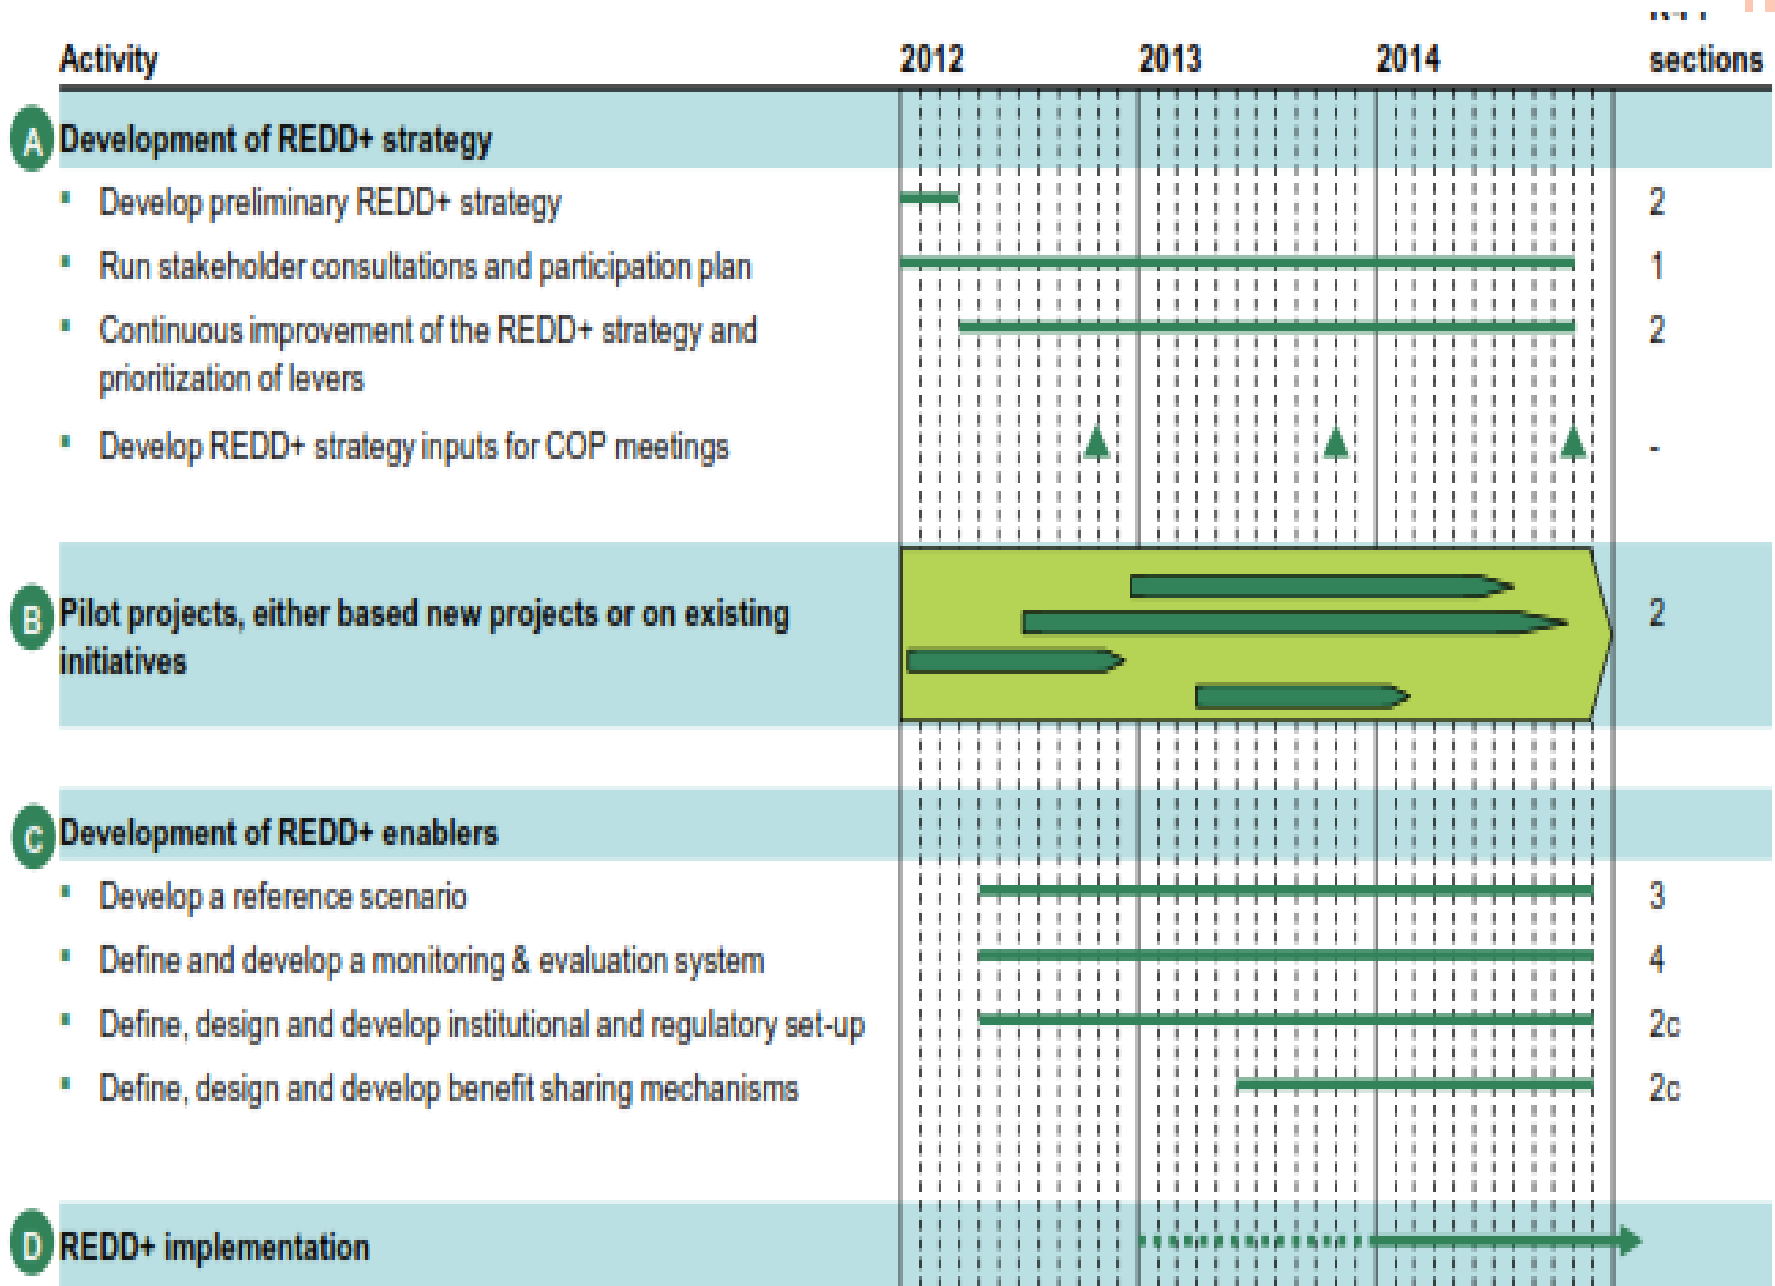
| Activity | 2012 | 2013 | 2014 | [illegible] sections |
|---|---|---|---|---|
| A Development of REDD+ strategy | | | | |
| ▪ Develop preliminary REDD+ strategy | | | | 2 |
| ▪ Run stakeholder consultations and participation plan | | | | 1 |
| ▪ Continuous improvement of the REDD+ strategy and prioritization of levers | | | | 2 |
| ▪ Develop REDD+ strategy inputs for COP meetings | | | | - |
| B Pilot projects, either based new projects or on existing initiatives | | | | 2 |
| C Development of REDD+ enablers | | | | |
| ▪ Develop a reference scenario | | | | 3 |
| ▪ Define and develop a monitoring & evaluation system | | | | 4 |
| ▪ Define, design and develop institutional and regulatory set-up | | | | 2c |
| ▪ Define, design and develop benefit sharing mechanisms | | | | 2c |
| D REDD+ implementation | | | | |